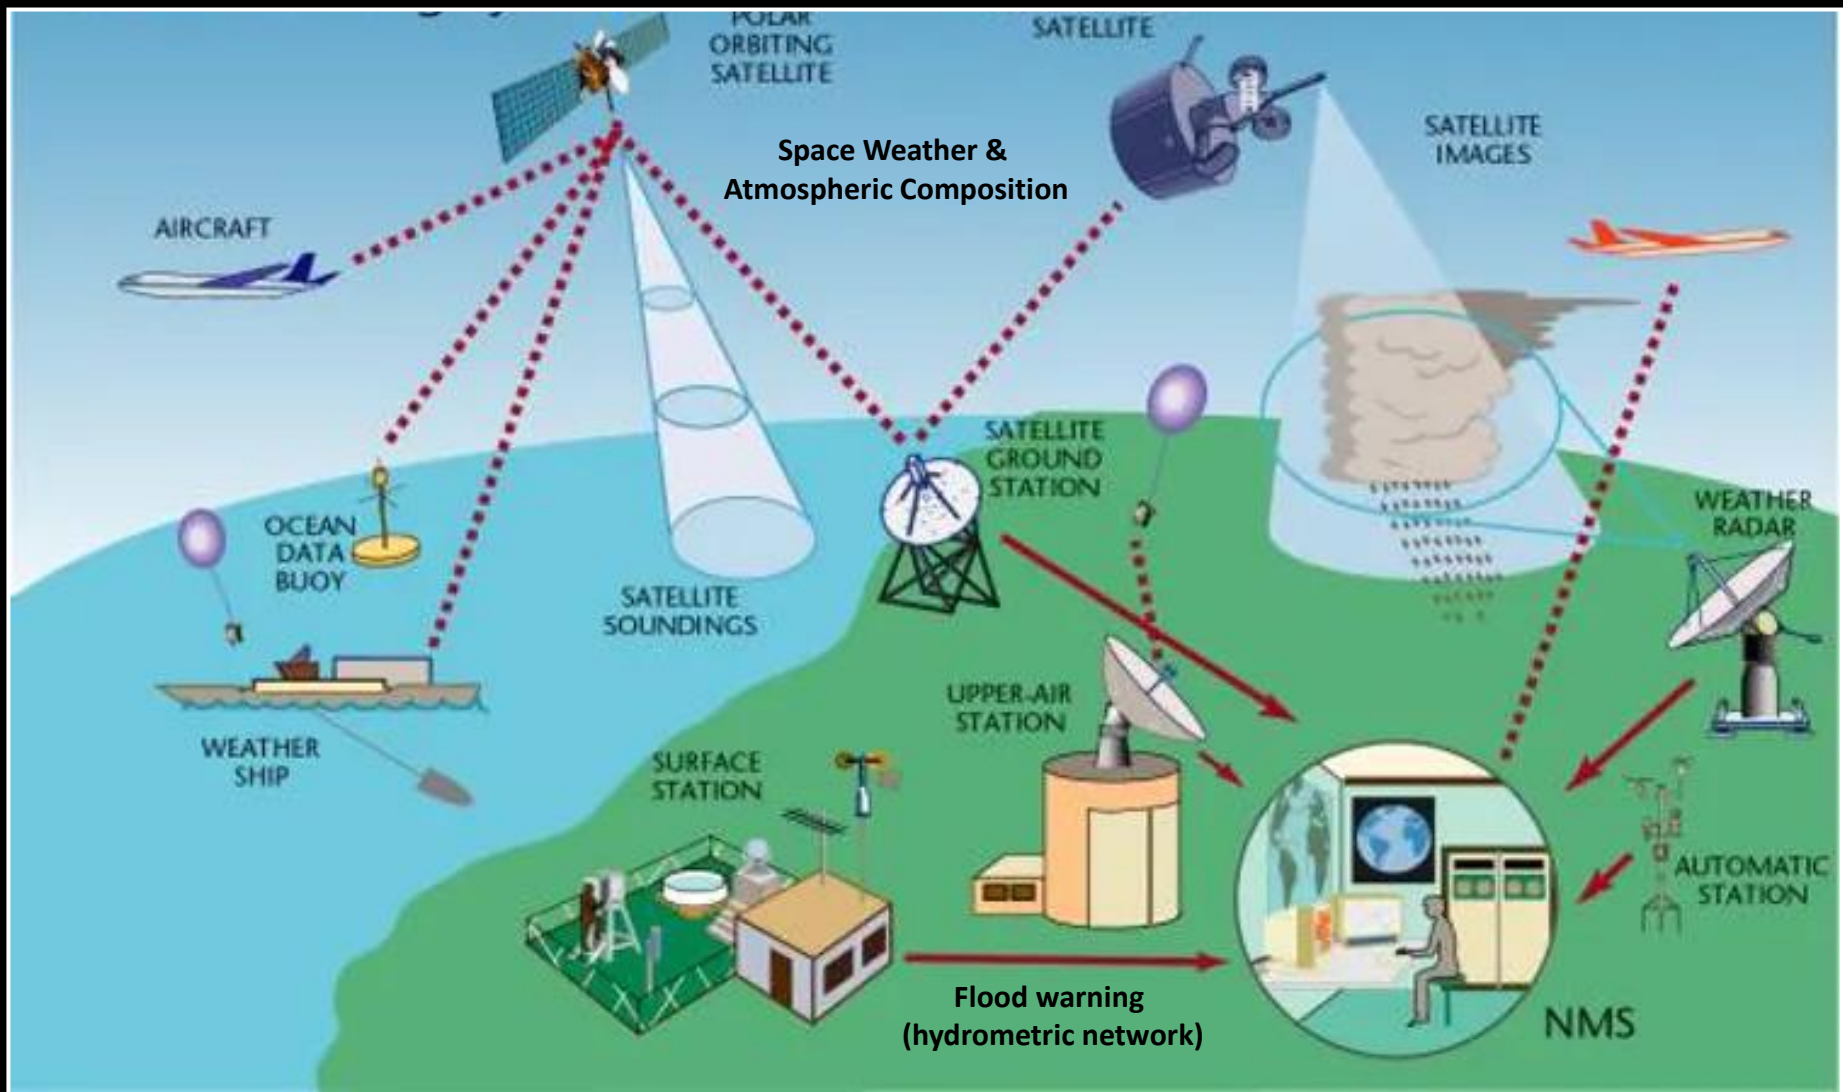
POLAR ORBITING SATELLITE

SATELLITE

Space Weather & Atmospheric Composition

SATELLITE IMAGES

AIRCRAFT

SATELLITE GROUND STATION

WEATHER RADAR

OCEAN DATA BUOY

SATELLITE SOUNDINGS

UPPER-AIR STATION

WEATHER SHIP

SURFACE STATION

AUTOMATIC STATION

Flood warning (hydrometric network)

NMS